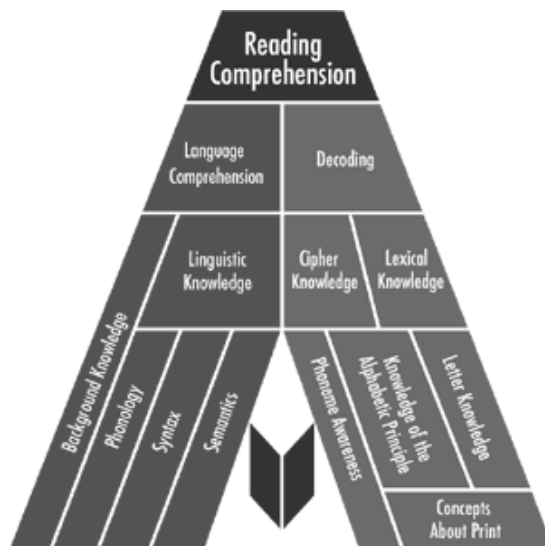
Reading Comprehension

Language Comprehension

Decoding

Linguistic Knowledge

Cipher Knowledge

Lexical Knowledge

Background Knowledge

Phonology

Syntax

Semantics

Phoneme Awareness

Knowledge of the Alphabetic Principle

Letter Knowledge

Concepts About Print